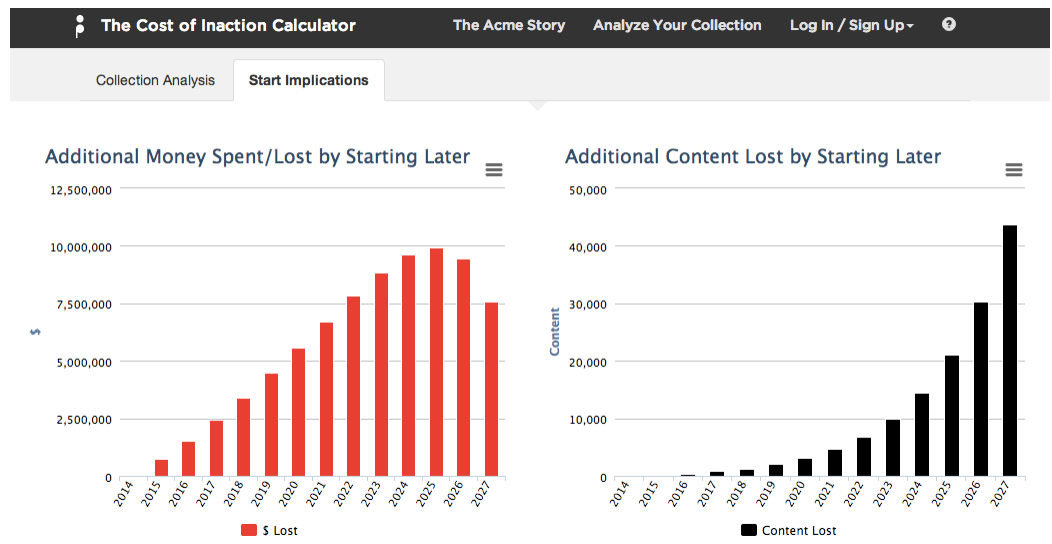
The Cost of Inaction Calculator

The Acme Story Analyze Your Collection Log In / Sign Up ?

Collection Analysis Start Implications

Additional Money Spent/Lost by Starting Later

12,500,000
10,000,000
7,500,000
5,000,000
2,500,000
0

$

2014 2015 2016 2017 2018 2019 2020 2021 2022 2023 2024 2025 2026 2027

$ Lost

Additional Content Lost by Starting Later

50,000
40,000
30,000
20,000
10,000
0

Content

2014 2015 2016 2017 2018 2019 2020 2021 2022 2023 2024 2025 2026 2027

Content Lost